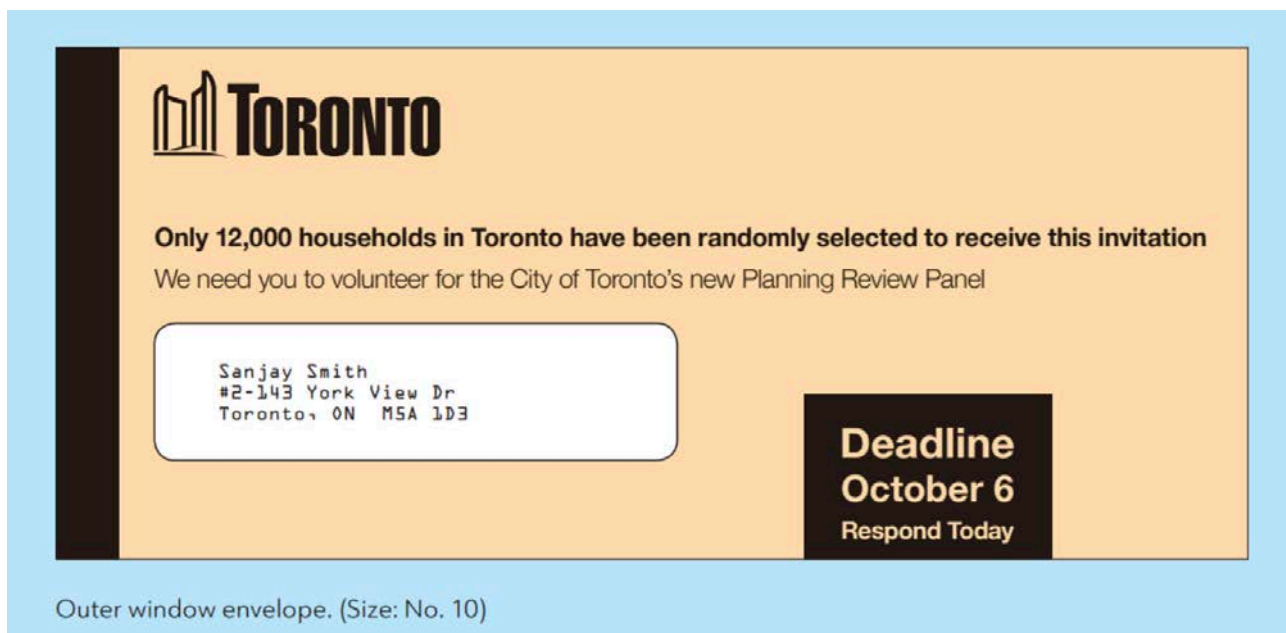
TORONTO

Only 12,000 households in Toronto have been randomly selected to receive this invitation

We need you to volunteer for the City of Toronto's new Planning Review Panel

Sanjay Smith
#2-143 York View Dr
Toronto, ON M5A 1D3

Deadline
October 6
Respond Today

Outer window envelope. (Size: No. 10)